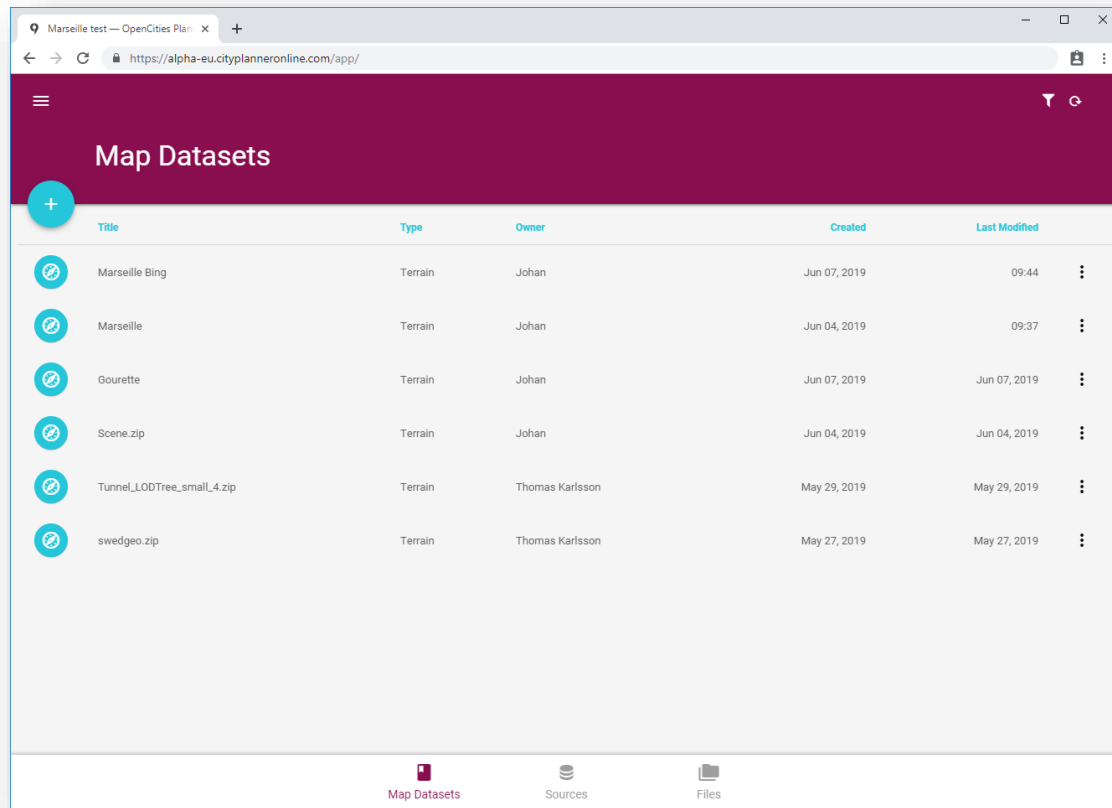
Marseille test — OpenCities Plan

https://alpha-eu.cityplanneronline.com/app/

Map Datasets

| Title | Type | Owner | Created | Last Modified |
|---|---|---|---|---|
| Marseille Bing | Terrain | Johan | Jun 07, 2019 | 09:44 |
| Marseille | Terrain | Johan | Jun 04, 2019 | 09:37 |
| Gourette | Terrain | Johan | Jun 07, 2019 | Jun 07, 2019 |
| Scene.zip | Terrain | Johan | Jun 04, 2019 | Jun 04, 2019 |
| Tunnel_LODTree_small_4.zip | Terrain | Thomas Karlsson | May 29, 2019 | May 29, 2019 |
| swedgeo.zip | Terrain | Thomas Karlsson | May 27, 2019 | May 27, 2019 |

Map Datasets
Sources
Files